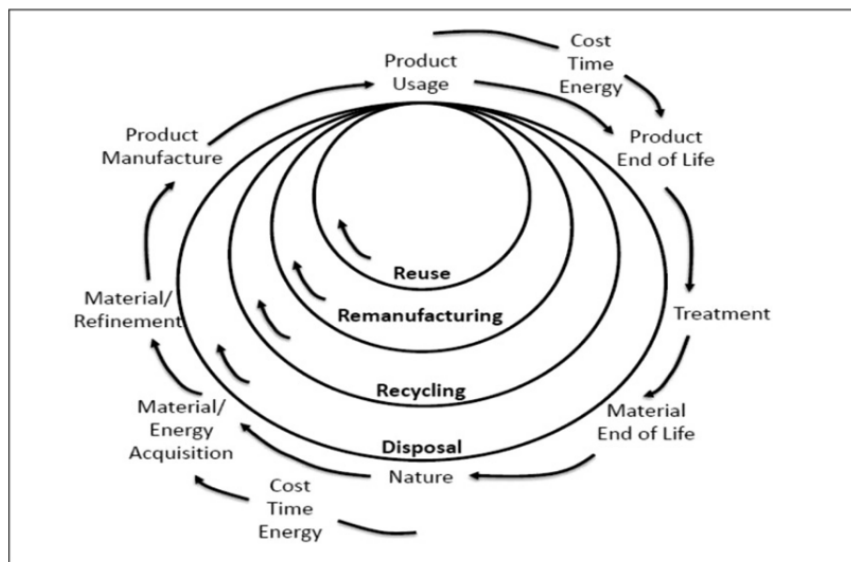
Product Usage

Cost
Time
Energy

Product End of Life

Treatment

Material End of Life

Nature

Cost
Time
Energy

Material/ Energy Acquisition

Material/ Refinement

Product Manufacture

Reuse

Remanufacturing

Recycling

Disposal